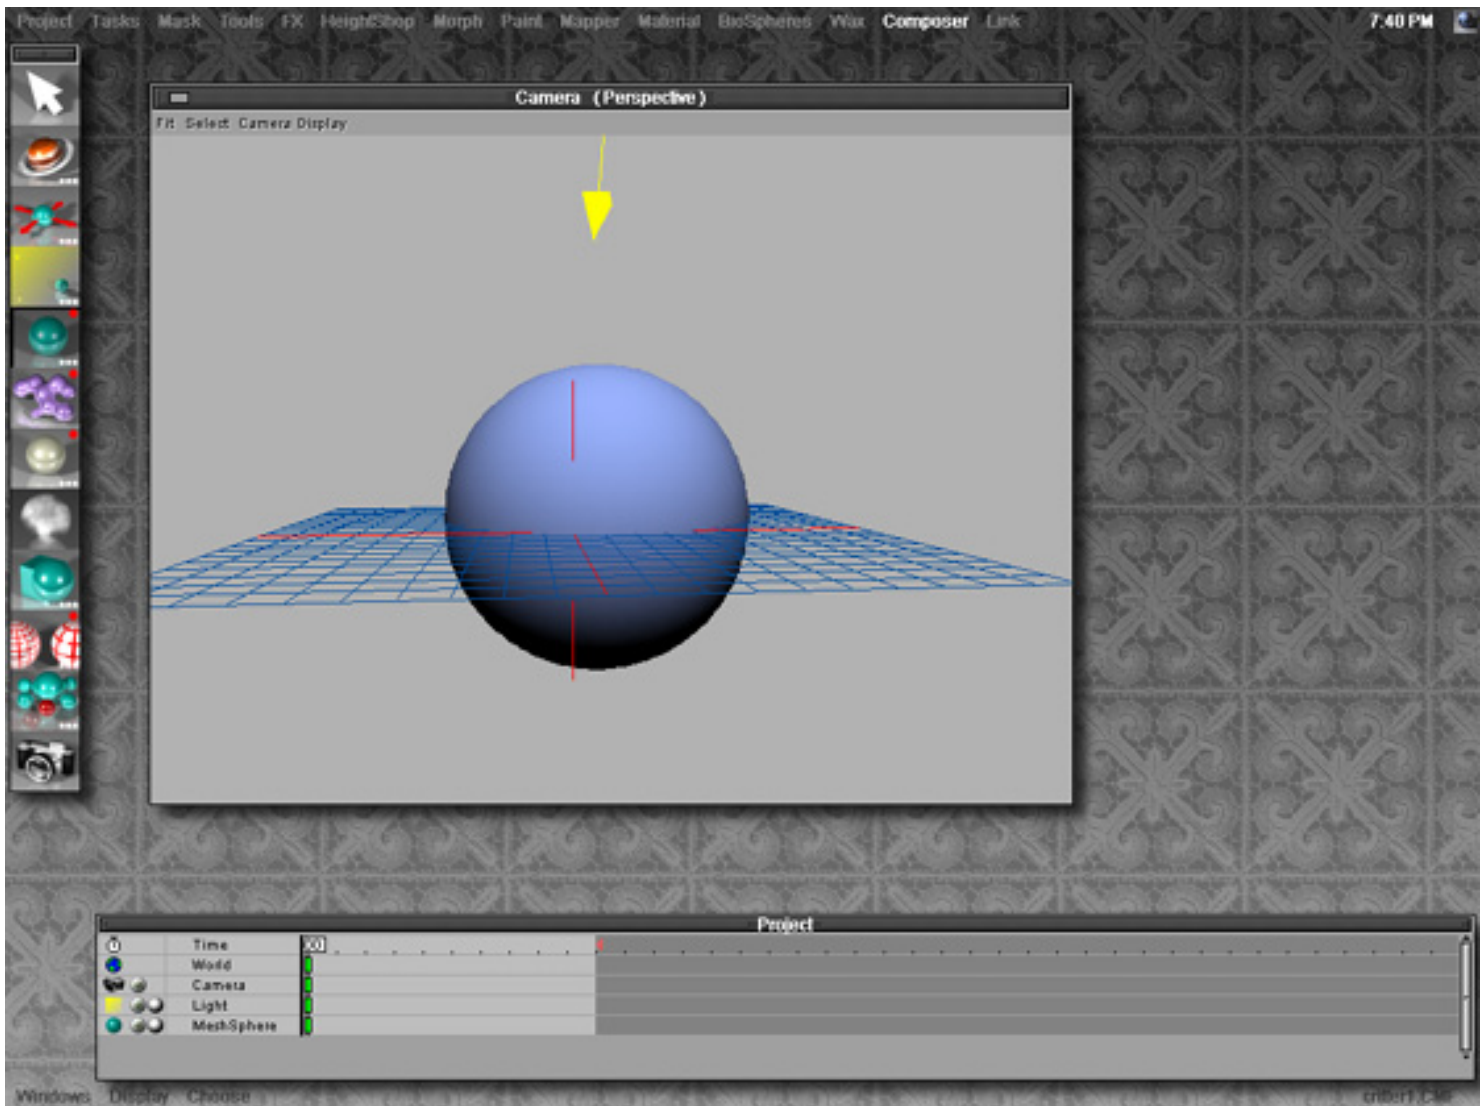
Project Tasks Mask Tools FX HeightShop Morph Paint Mapper Material BioSpheres Wax Composer Link

7:40 PM

Camera (Perspective)

Fit Select Camera Display

Project

Time
World
Camera
Light
MeshSphere

Windows Display Choose

critter1.Cam